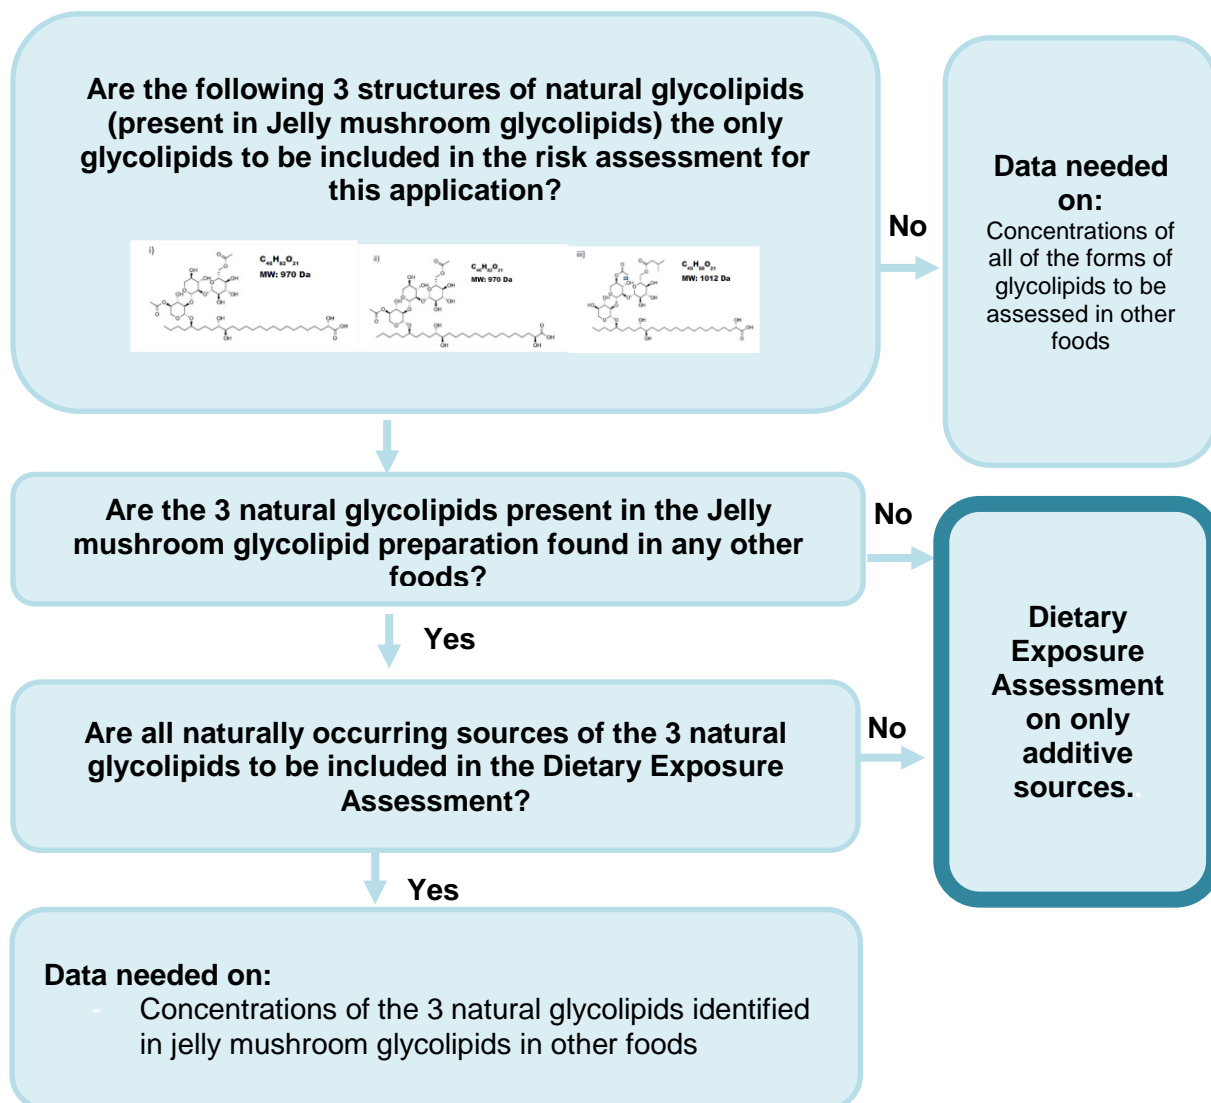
Are the following 3 structures of natural glycolipids (present in Jelly mushroom glycolipids) the only glycolipids to be included in the risk assessment for this application?

i) $C_{46}H_{82}O_{21}$ MW: 970 Da

ii) $C_{46}H_{82}O_{21}$ MW: 970 Da

iii) $C_{49}H_{88}O_{21}$ MW: 1012 Da

No

Data needed on:
Concentrations of all of the forms of glycolipids to be assessed in other foods

Are the 3 natural glycolipids present in the Jelly mushroom glycolipid preparation found in any other foods?

No

Yes

Dietary Exposure Assessment on only additive sources.

Are all naturally occurring sources of the 3 natural glycolipids to be included in the Dietary Exposure Assessment?

No

Yes

Data needed on:
- Concentrations of the 3 natural glycolipids identified in jelly mushroom glycolipids in other foods